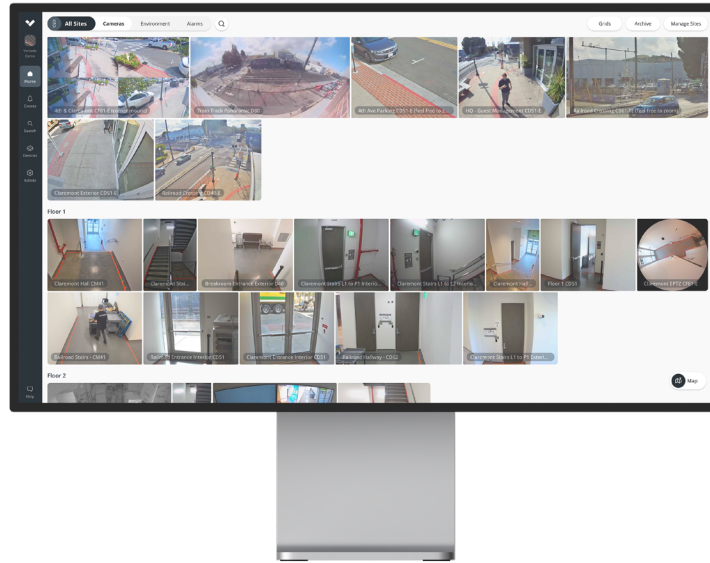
All Sites
Cameras
Environment
Alarms
Grids
Archive
Manage Sites

Home
Events
Search
Devices
Admin
Help

4th & Claremont CF81 (Entrance ground)
Town Trade Panoramic D80
4th Ave Parking CD51 (Ped Pro-to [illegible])
HQ - Guest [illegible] CD51-E
Railroad Crossing CD51-E (Ped Pro-to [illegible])
Claremont Exterior CD51-E
Railroad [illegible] CD41-E

Floor 1

Claremont Hall - CM41
Claremont Stai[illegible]
Breakroom Entrance Exterior D80
Claremont Stairs L1 to P1 Interio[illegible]
Claremont Stairs L1 to L2 Interio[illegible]
Claremont Hall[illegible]
Floor 1 CD51
Claremont EPTZ CF81-E
Railroad Stairs - CM41
Railro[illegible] Entrance Interior CD51
Claremont Entrance Interior CD51
Railroad Hallway - CD62
Claremont Stairs L1 to P1 Exteri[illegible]

Floor 2

Map